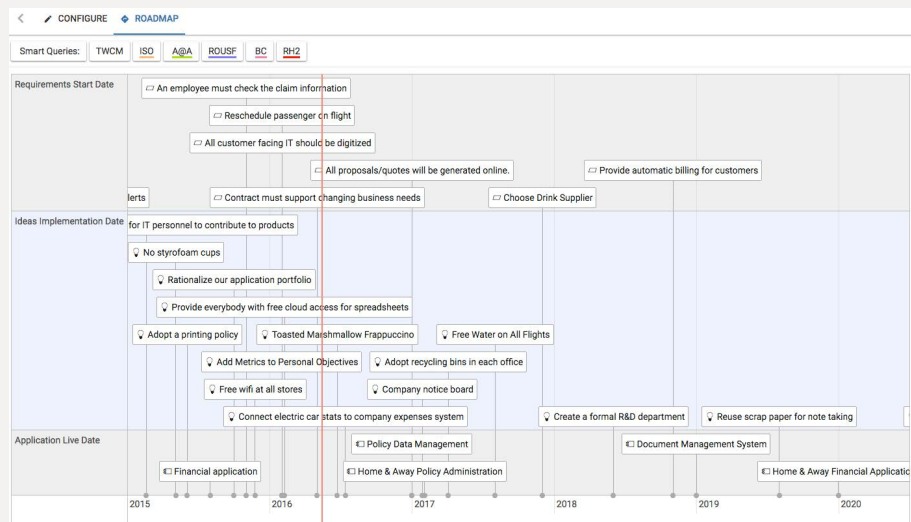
< CONFIGURE ROADMAP

Smart Queries: TWCM ISO A@A ROUSF BC RH2

Requirements Start Date

An employee must check the claim information

Reschedule passenger on flight

All customer facing IT should be digitized

All proposals/quotes will be generated online.

Provide automatic billing for customers

lerts

Contract must support changing business needs

Choose Drink Supplier

Ideas Implementation Date

for IT personnel to contribute to products

No styrofoam cups

Rationalize our application portfolio

Provide everybody with free cloud access for spreadsheets

Adopt a printing policy

Toasted Marshmallow Frappuccino

Free Water on All Flights

Add Metrics to Personal Objectives

Adopt recycling bins in each office

Free wifi at all stores

Company notice board

Connect electric car stats to company expenses system

Create a formal R&D department

Reuse scrap paper for note taking

Application Live Date

Policy Data Management

Document Management System

Financial application

Home & Away Policy Administration

Home & Away Financial Applicatio

2015 2016 2017 2018 2019 2020